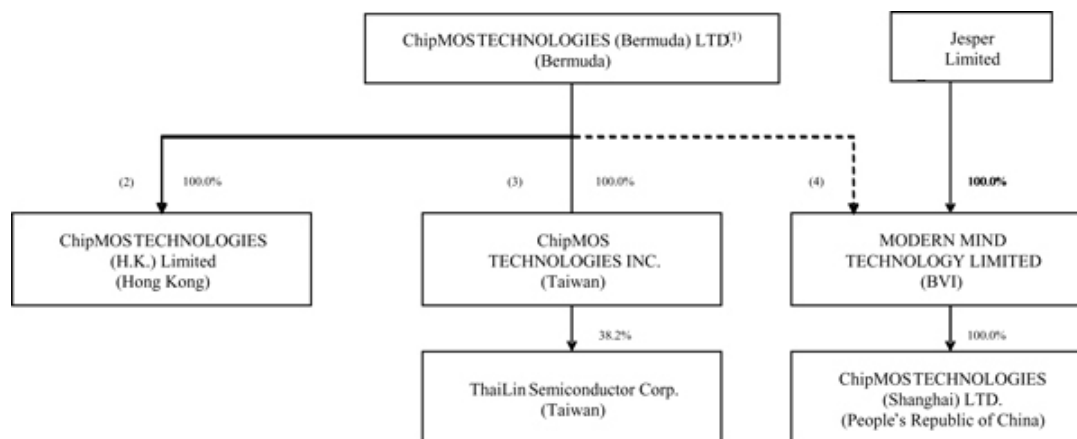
ChipMOS TECHNOLOGIES (Bermuda) LTD.$^{(1)}$
(Bermuda)

Jesper
Limited

(2) 100.0%

(3) 100.0%

(4)

100.0%

ChipMOS TECHNOLOGIES
(H.K.) Limited
(Hong Kong)

ChipMOS
TECHNOLOGIES INC.
(Taiwan)

MODERN MIND
TECHNOLOGY LIMITED
(BVI)

38.2%

100.0%

ThaiLin Semiconductor Corp.
(Taiwan)

ChipMOS TECHNOLOGIES
(Shanghai) LTD.
(People's Republic of China)